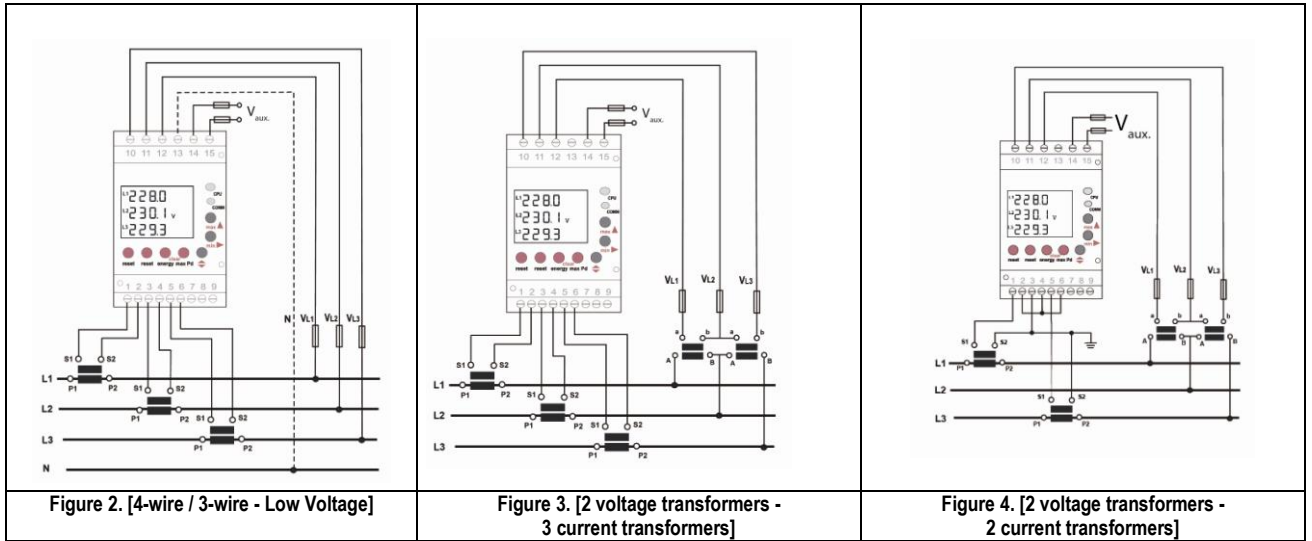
10 11 12 13 14 15
$V_{aux.}$
L1 228.0
L2 230.1 V
L3 229.3
CPU
COMM
max
min
reset reset energy max Pd
1 2 3 4 5 6 7 8 9
N
VL1 VL2 VL3
S1 S2
P1 P2
S1 S2
P1 P2
S1 S2
P1 P2
L1
L2
L3
N

10 11 12 13 14 15
$V_{aux.}$
L1 228.0
L2 230.1 V
L3 229.3
CPU
COMM
max
min
reset reset energy max Pd
1 2 3 4 5 6 7 8 9
VL1 VL2 VL3
a b a b
A B A B
S1 S2
P1 P2
S1 S2
P1 P2
S1 S2
P1 P2
L1
L2
L3

10 11 12 13 14 15
$V_{aux.}$
L1 228.0
L2 230.1 V
L3 229.3
CPU
COMM
max
min
reset reset energy max Pd
1 2 3 4 5 6 7 8 9
VL1 VL2 VL3
a b a b
A B A B
S1 S2
P1 P2
S1 S2
P1 P2
L1
L2
L3

| Figure 2. [4-wire / 3-wire - Low Voltage] | Figure 3. [2 voltage transformers - 3 current transformers] | Figure 4. [2 voltage transformers - 2 current transformers] |